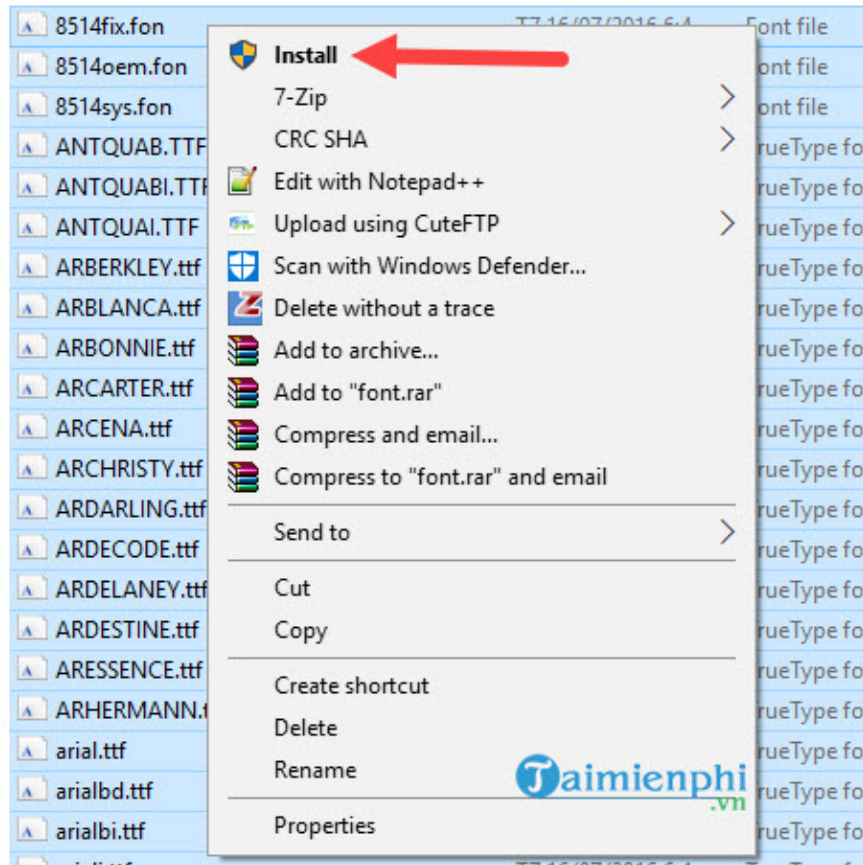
8514fix.fon
8514oem.fon
8514sys.fon
ANTQUAB.TTF
ANTQUABI.TTF
ANTQUAI.TTF
ARBERKLEY.ttf
ARBLANCA.ttf
ARBONNIE.ttf
ARCARTER.ttf
ARCENA.ttf
ARCHRISTY.ttf
ARDARLING.ttf
ARDECODE.ttf
ARDELANEY.ttf
ARDESTINE.ttf
ARESSENCE.ttf
ARHERMANN.t
arial.ttf
arialbd.ttf
arialbi.ttf

T7 16/07/2016 6:4
Font file
ont file
ont file
rueType fo
rueType fo
rueType fo
rueType fo
rueType fo
rueType fo
rueType fo
rueType fo
rueType fo
rueType fo
rueType fo
rueType fo
rueType fo
rueType fo
rueType fo
rueType fo
rueType fo
rueType fo

Install
7-Zip
CRC SHA
Edit with Notepad++
Upload using CuteFTP
Scan with Windows Defender...
Delete without a trace
Add to archive...
Add to "font.rar"
Compress and email...
Compress to "font.rar" and email
Send to
Cut
Copy
Create shortcut
Delete
Rename
Properties

Taimienphi
.vn